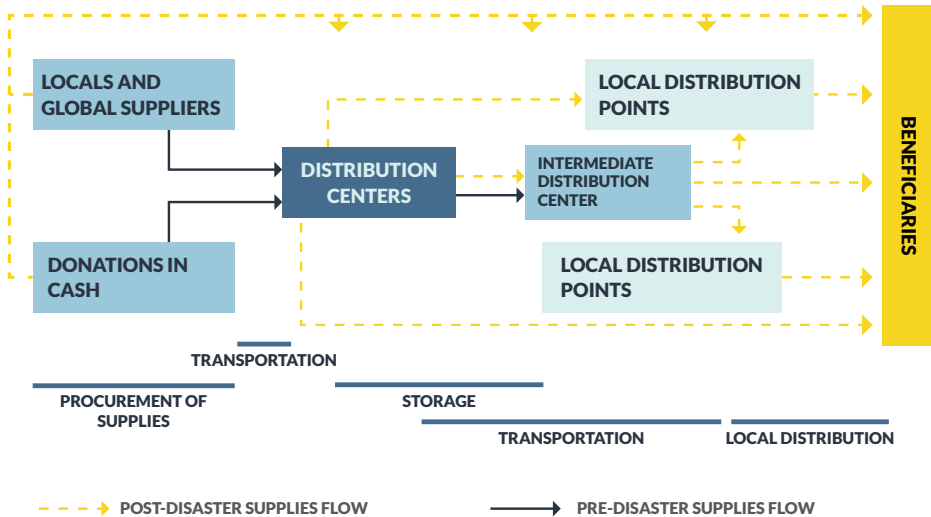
LOCALS AND GLOBAL SUPPLIERS

DONATIONS IN CASH

DISTRIBUTION CENTERS

INTERMEDIATE DISTRIBUTION CENTER

LOCAL DISTRIBUTION POINTS

LOCAL DISTRIBUTION POINTS

BENEFICIARIES

TRANSPORTATION

PROCUREMENT OF SUPPLIES

STORAGE

TRANSPORTATION

LOCAL DISTRIBUTION

POST-DISASTER SUPPLIES FLOW

PRE-DISASTER SUPPLIES FLOW